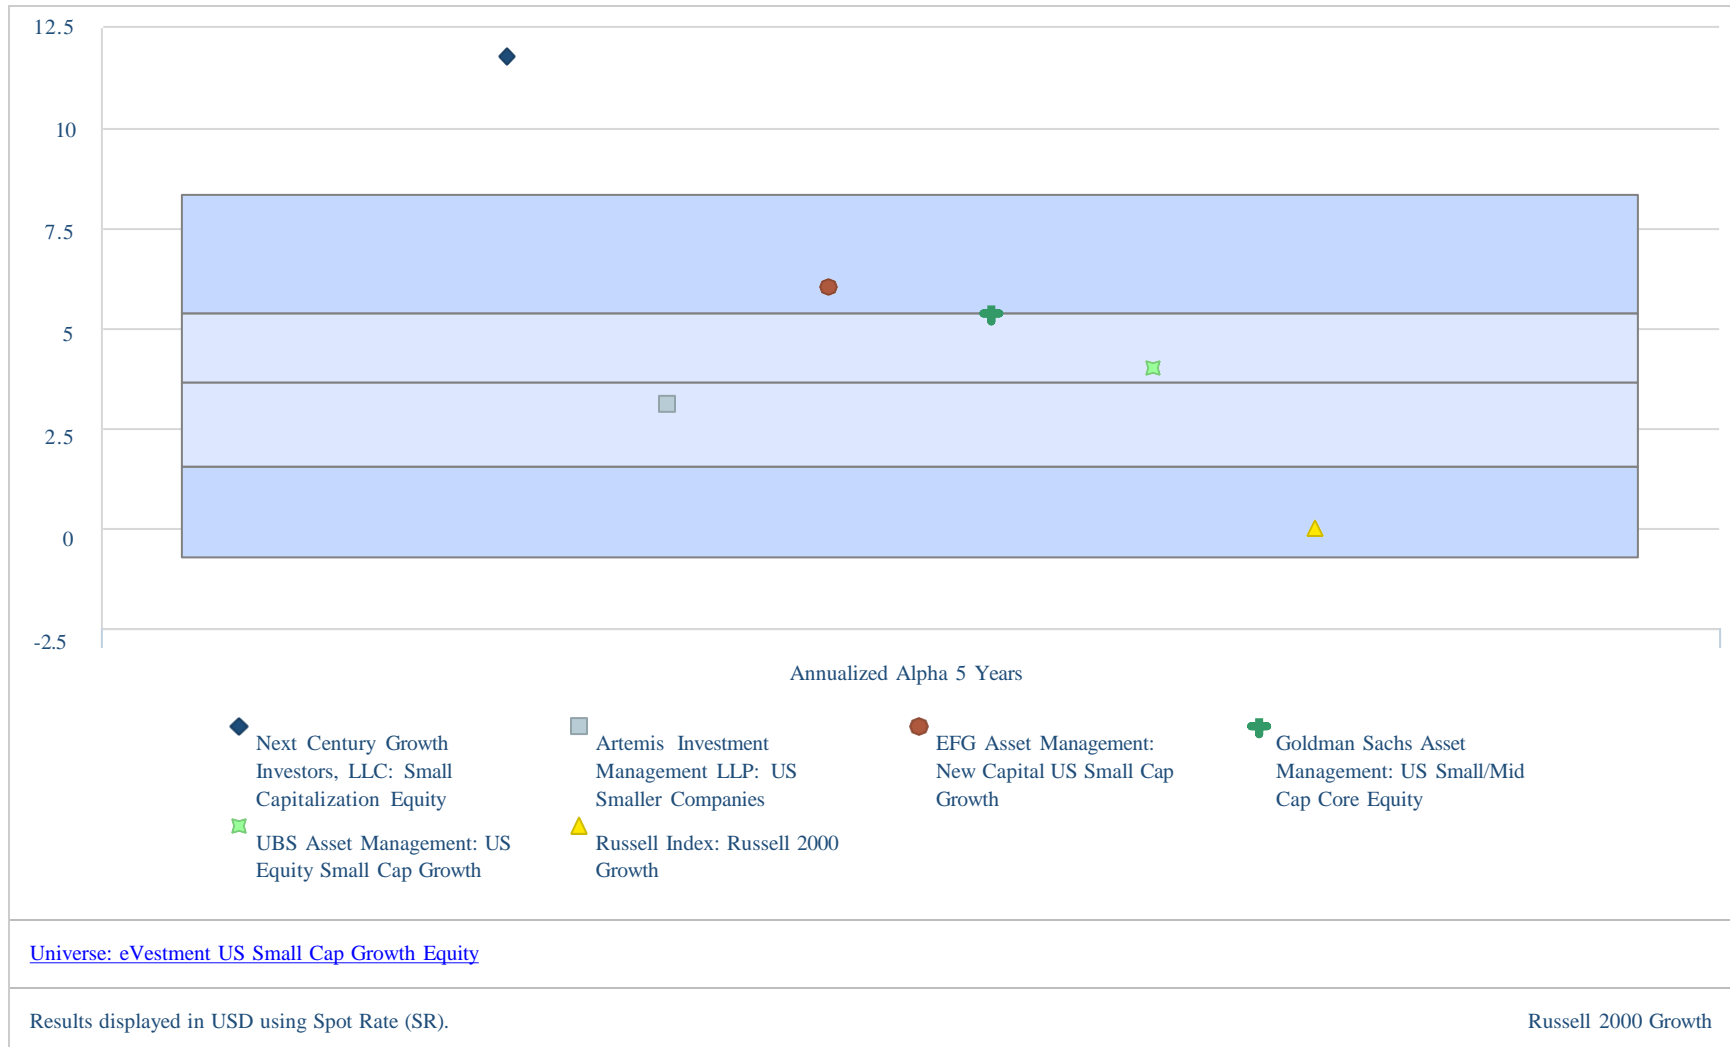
12.5
10
7.5
5
2.5
0
-2.5

Annualized Alpha 5 Years

Next Century Growth Investors, LLC: Small Capitalization Equity

Artemis Investment Management LLP: US Smaller Companies

EFG Asset Management: New Capital US Small Cap Growth

Goldman Sachs Asset Management: US Small/Mid Cap Core Equity

UBS Asset Management: US Equity Small Cap Growth

Russell Index: Russell 2000 Growth

Universe: eVestment US Small Cap Growth Equity

Results displayed in USD using Spot Rate (SR).

Russell 2000 Growth